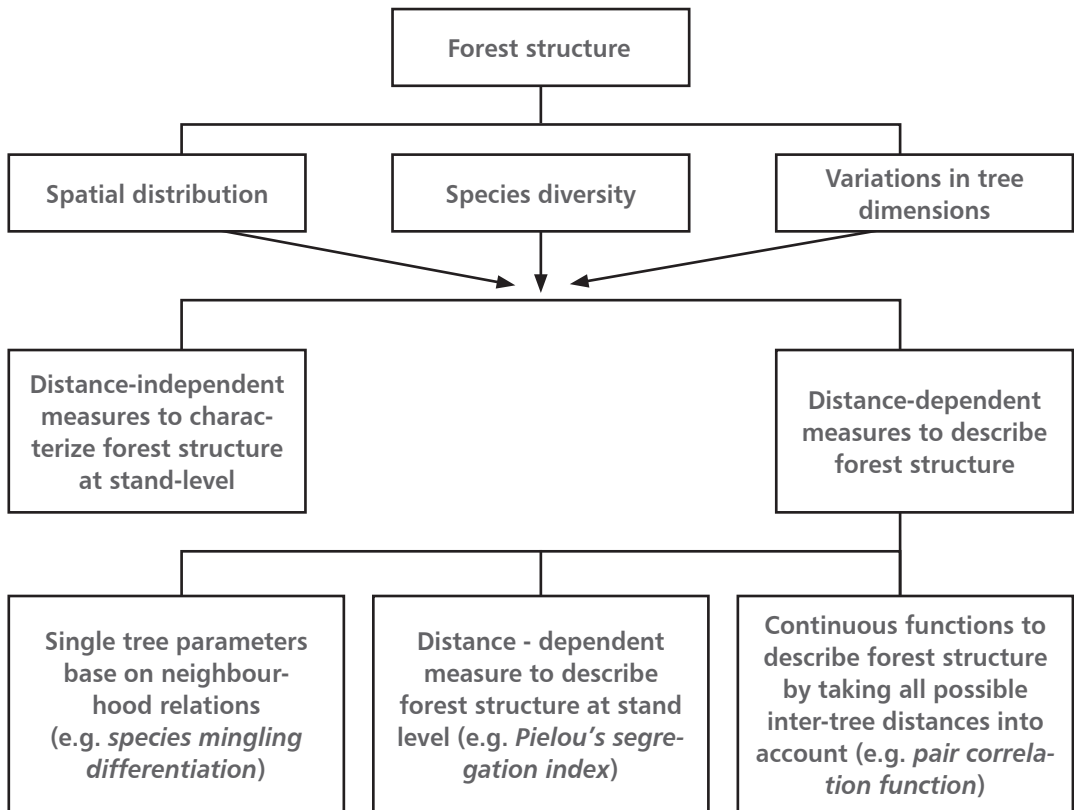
Forest structure

Spatial distribution

Species diversity

Variations in tree dimensions

Distance-independent measures to characterize forest structure at stand-level

Distance-dependent measures to describe forest structure

Single tree parameters base on neighbourhood relations (e.g. *species mingling differentiation*)

Distance - dependent measure to describe forest structure at stand level (e.g. *Pielou's segregation index*)

Continuous functions to describe forest structure by taking all possible inter-tree distances into account (e.g. *pair correlation function*)